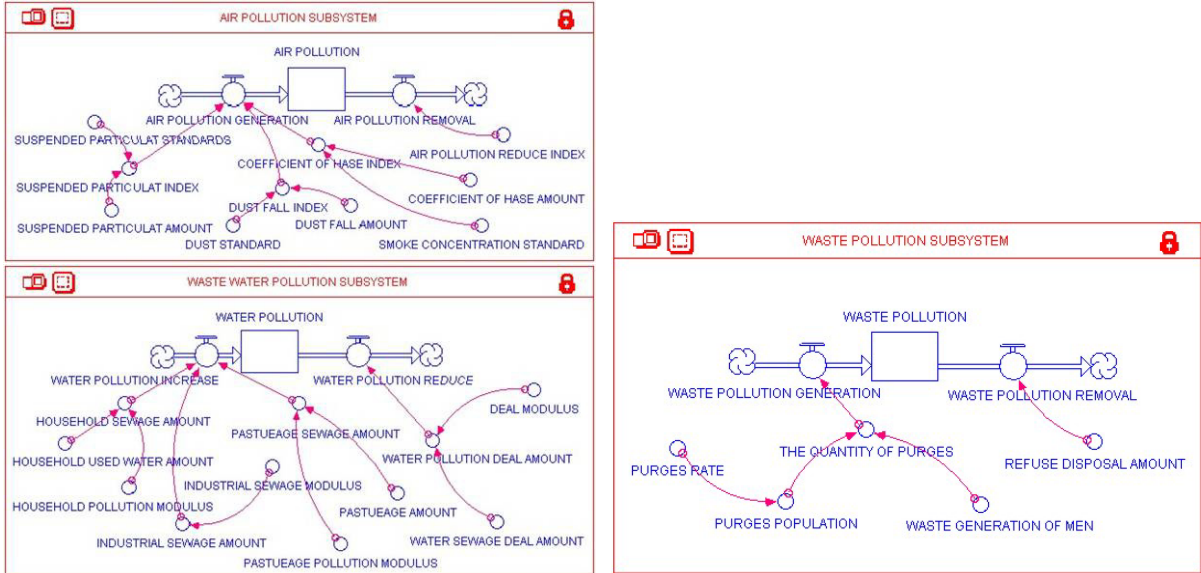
AIR POLLUTION SUBSYSTEM

AIR POLLUTION

AIR POLLUTION GENERATION
AIR POLLUTION REMOVAL
SUSPENDED PARTICULAT STANDARDS
AIR POLLUTION REDUCE INDEX
COEFFICIENT OF HASE INDEX
SUSPENDED PARTICULAT INDEX
COEFFICIENT OF HASE AMOUNT
DUST FALL INDEX
SUSPENDED PARTICULAT AMOUNT
DUST FALL AMOUNT
DUST STANDARD
SMOKE CONCENTRATION STANDARD

WASTE WATER POLLUTION SUBSYSTEM

WATER POLLUTION

WATER POLLUTION INCREASE
WATER POLLUTION REDUCE
DEAL MODULUS
HOUSEHOLD SEWAGE AMOUNT
PASTUEAGE SEWAGE AMOUNT
WATER POLLUTION DEAL AMOUNT
HOUSEHOLD USED WATER AMOUNT
INDUSTRIAL SEWAGE MODULUS
HOUSEHOLD POLLUTION MODULUS
PASTUEAGE AMOUNT
INDUSTRIAL SEWAGE AMOUNT
WATER SEWAGE DEAL AMOUNT
PASTUEAGE POLLUTION MODULUS

WASTE POLLUTION SUBSYSTEM

WASTE POLLUTION

WASTE POLLUTION GENERATION
WASTE POLLUTION REMOVAL
THE QUANTITY OF PURGES
PURGES RATE
REFUSE DISPOSAL AMOUNT
PURGES POPULATION
WASTE GENERATION OF MEN